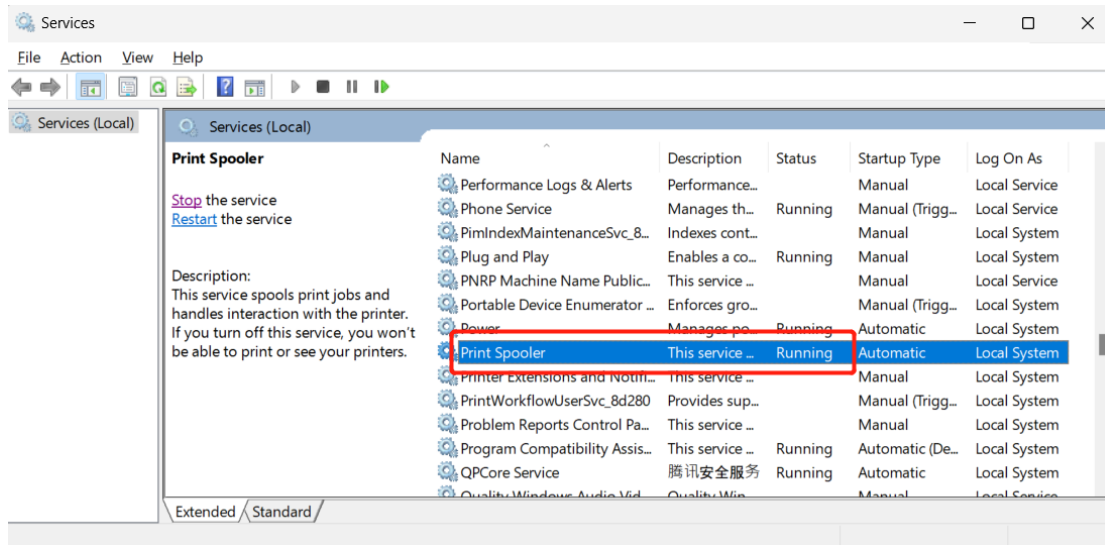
Services

File Action View Help

Services (Local)

Services (Local)

Print Spooler

Stop the service
Restart the service

Description:
This service spools print jobs and handles interaction with the printer. If you turn off this service, you won't be able to print or see your printers.

| Name | Description | Status | Startup Type | Log On As |
|---|---|---|---|---|
| Performance Logs & Alerts | Performance... | | Manual | Local Service |
| Phone Service | Manages th... | Running | Manual (Trigg... | Local Service |
| PimIndexMaintenanceSvc_8... | Indexes cont... | | Manual | Local System |
| Plug and Play | Enables a co... | Running | Manual | Local System |
| PNRP Machine Name Public... | This service ... | | Manual | Local Service |
| Portable Device Enumerator ... | Enforces gro... | | Manual (Trigg... | Local System |
| Power | Manages po... | Running | Automatic | Local System |
| Print Spooler | This service ... | Running | Automatic | Local System |
| Printer Extensions and Notifi... | This service ... | | Manual | Local System |
| PrintWorkflowUserSvc_8d280 | Provides sup... | | Manual (Trigg... | Local System |
| Problem Reports Control Pa... | This service ... | | Manual | Local System |
| Program Compatibility Assis... | This service ... | Running | Automatic (De... | Local System |
| QPCore Service | 腾讯安全服务 | Running | Automatic | Local System |
| Quality Windows Audio Vid... | Quality Win... | | Manual | Local Service |

Extended Standard